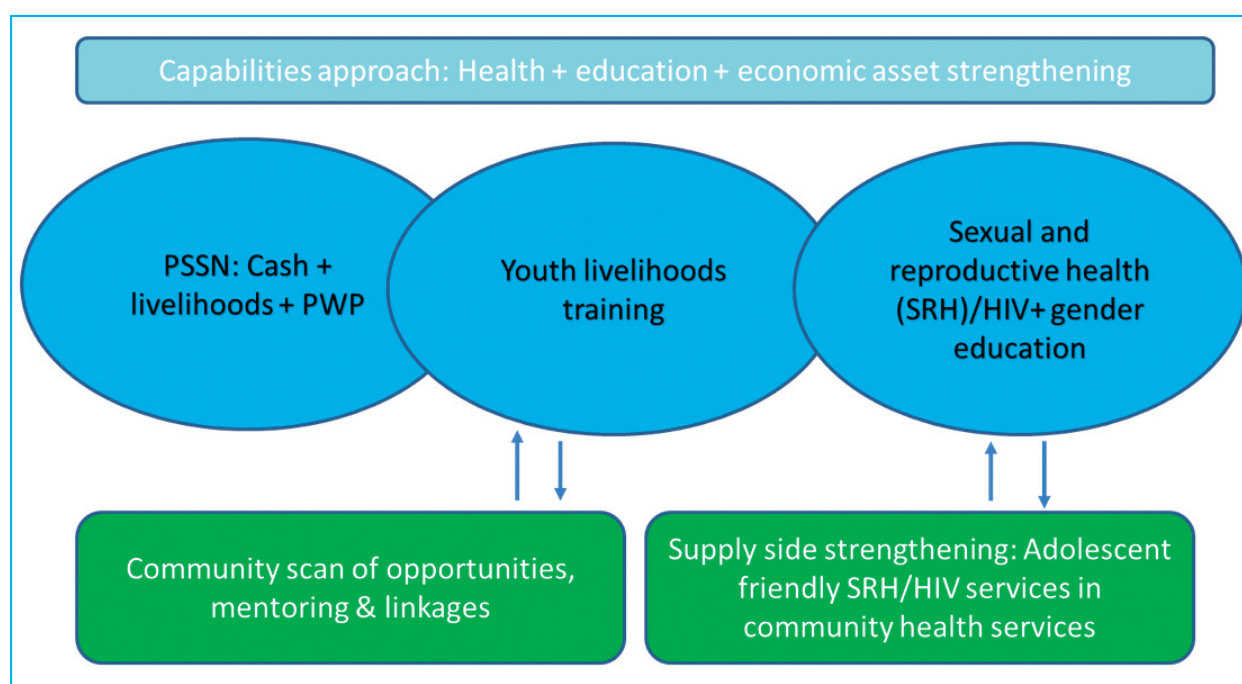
Capabilities approach: Health + education + economic asset strengthening

PSSN: Cash + livelihoods + PWP

Youth livelihoods training

Sexual and reproductive health (SRH)/HIV+ gender education

Community scan of opportunities, mentoring & linkages

Supply side strengthening: Adolescent friendly SRH/HIV services in community health services